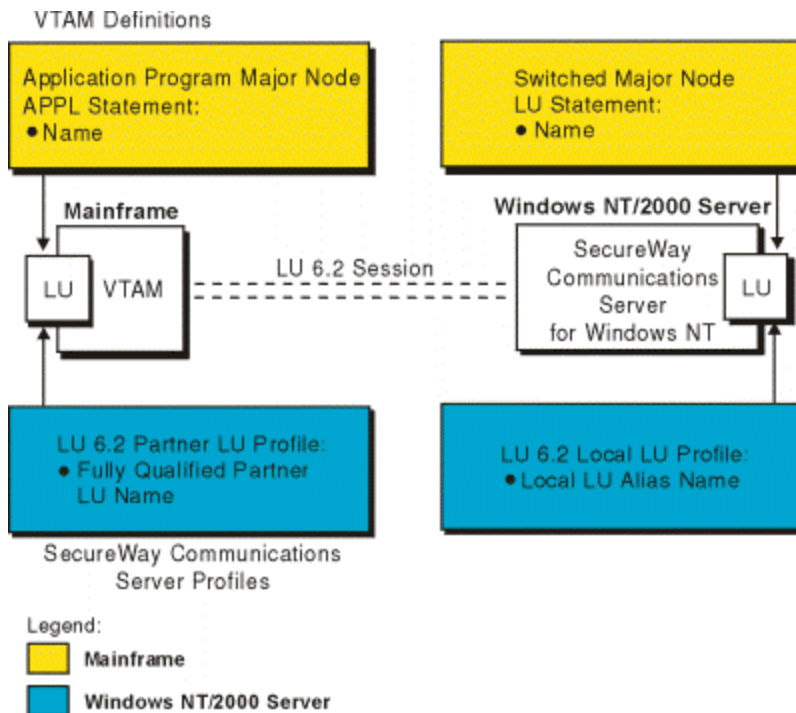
VTAM Definitions

Application Program Major Node
APPL Statement:
• Name

Switched Major Node
LU Statement:
• Name

Mainframe

LU

VTAM

LU 6.2 Session

Windows NT/2000 Server

SecureWay Communications Server for Windows NT

LU

LU 6.2 Partner LU Profile:
• Fully Qualified Partner LU Name

LU 6.2 Local LU Profile:
• Local LU Alias Name

SecureWay Communications Server Profiles

Legend:

Mainframe

Windows NT/2000 Server